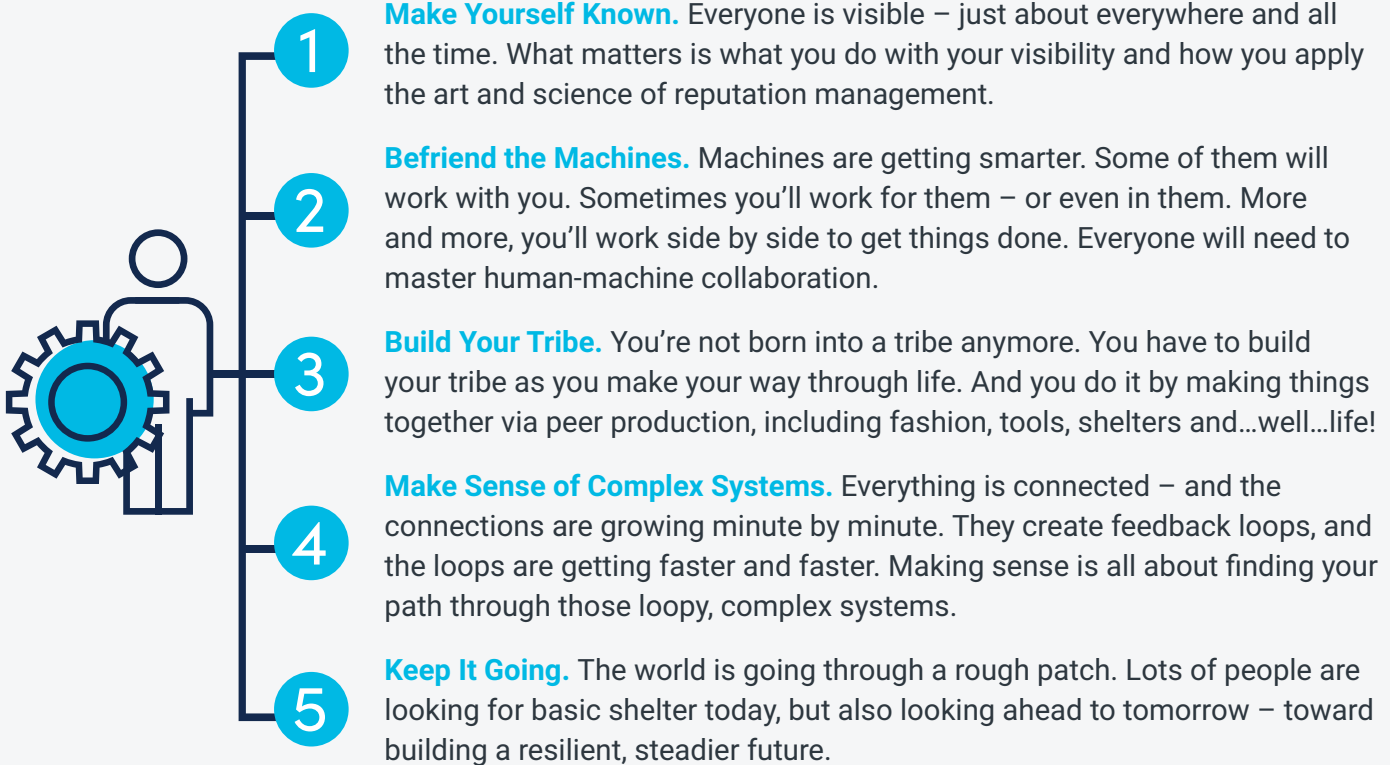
1

**Make Yourself Known.** Everyone is visible – just about everywhere and all the time. What matters is what you do with your visibility and how you apply the art and science of reputation management.

2

**Befriend the Machines.** Machines are getting smarter. Some of them will work with you. Sometimes you'll work for them – or even in them. More and more, you'll work side by side to get things done. Everyone will need to master human-machine collaboration.

3

**Build Your Tribe.** You're not born into a tribe anymore. You have to build your tribe as you make your way through life. And you do it by making things together via peer production, including fashion, tools, shelters and…well…life!

4

**Make Sense of Complex Systems.** Everything is connected – and the connections are growing minute by minute. They create feedback loops, and the loops are getting faster and faster. Making sense is all about finding your path through those loopy, complex systems.

5

**Keep It Going.** The world is going through a rough patch. Lots of people are looking for basic shelter today, but also looking ahead to tomorrow – toward building a resilient, steadier future.